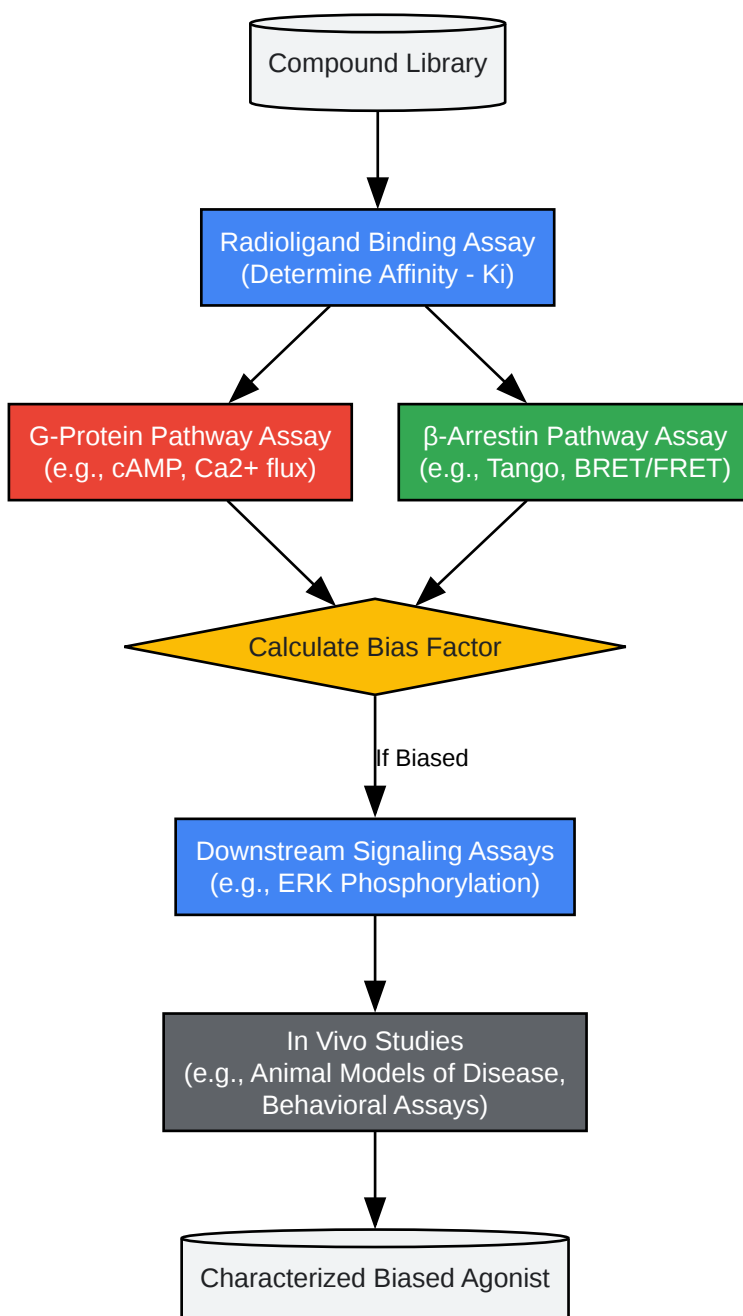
Compound Library

Radioligand Binding Assay
(Determine Affinity - Ki)

G-Protein Pathway Assay
(e.g., cAMP, Ca2+ flux)

β-Arrestin Pathway Assay
(e.g., Tango, BRET/FRET)

Calculate Bias Factor

If Biased

Downstream Signaling Assays
(e.g., ERK Phosphorylation)

In Vivo Studies
(e.g., Animal Models of Disease,
Behavioral Assays)

Characterized Biased Agonist